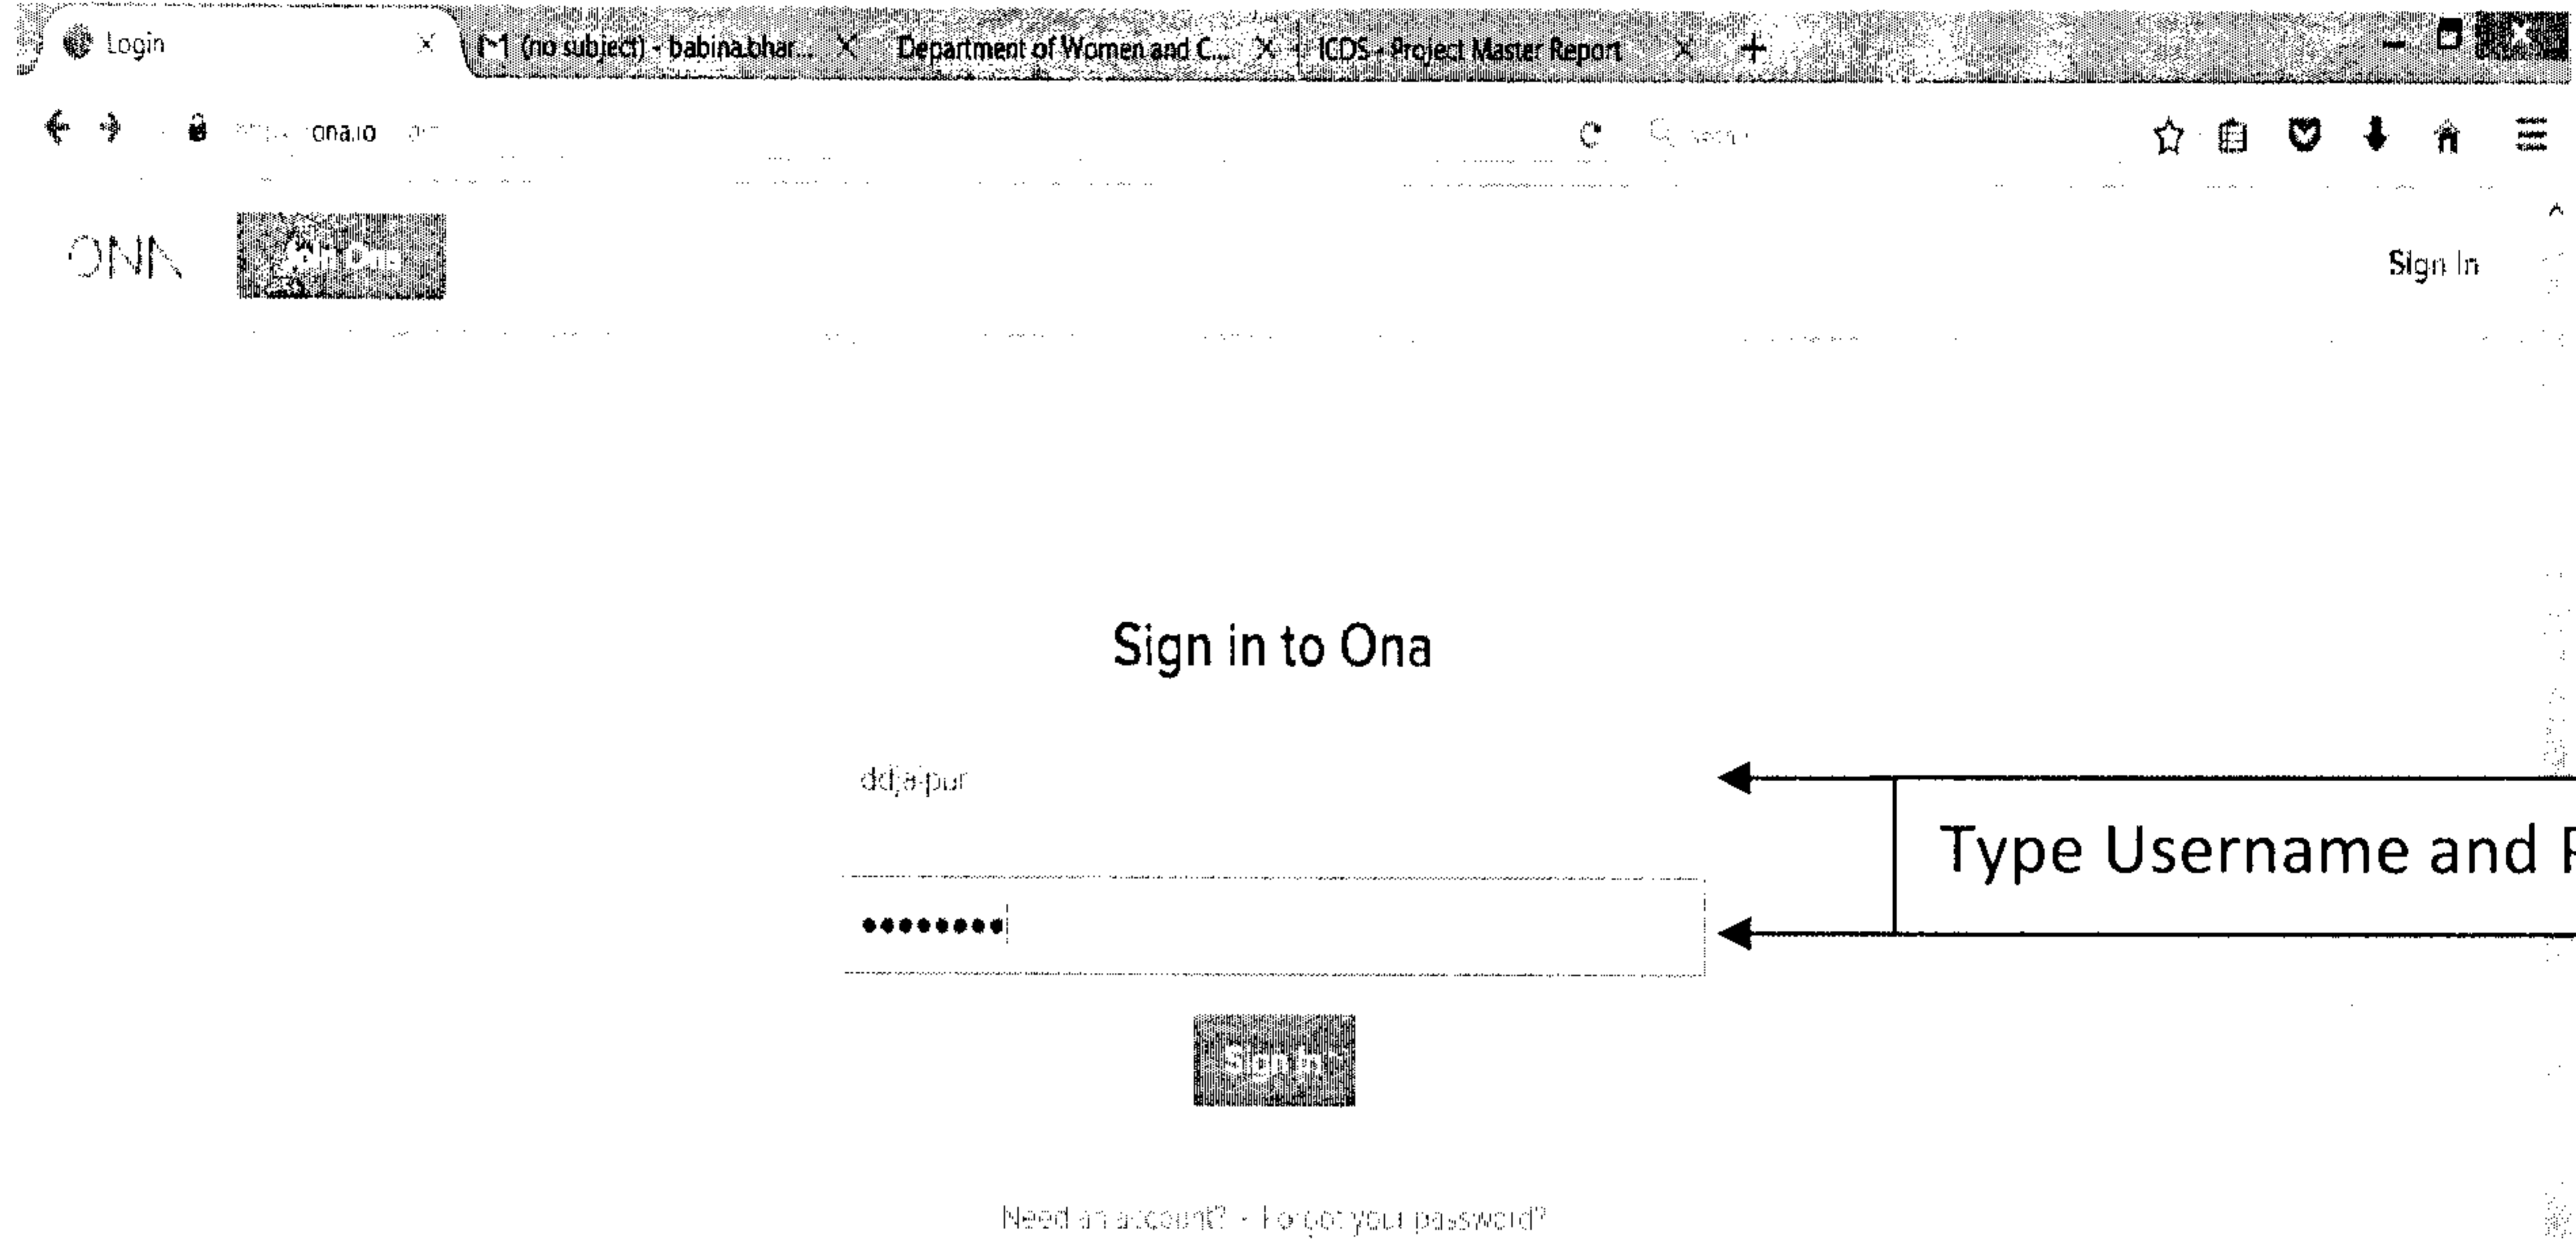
Login ×
(no subject) - babina.bhar... ×
Department of Women and C... ×
ICDS - Project Master Report ×
+

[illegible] ona.io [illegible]

Search

ONA

Join Ona

Sign In

Sign in to Ona

ddjaipur

••••••••

Type Username and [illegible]

Sign In

Need an account? · Forgot your password?